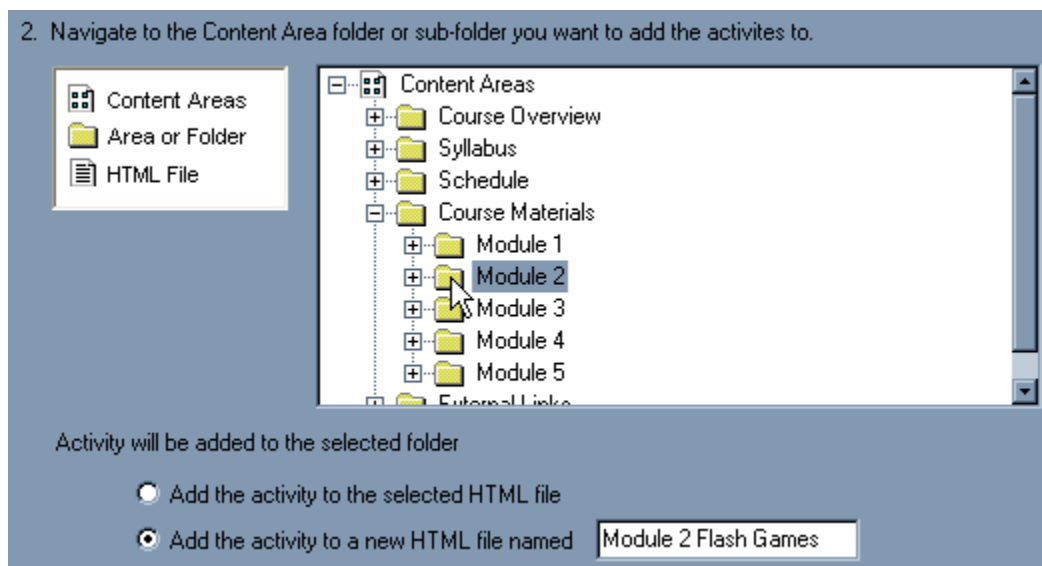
2. Navigate to the Content Area folder or sub-folder you want to add the activites to.

Content Areas
Area or Folder
HTML File

Content Areas
Course Overview
Syllabus
Schedule
Course Materials
Module 1
Module 2
Module 3
Module 4
Module 5
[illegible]

Activity will be added to the selected folder

Add the activity to the selected HTML file

Add the activity to a new HTML file named Module 2 Flash Games